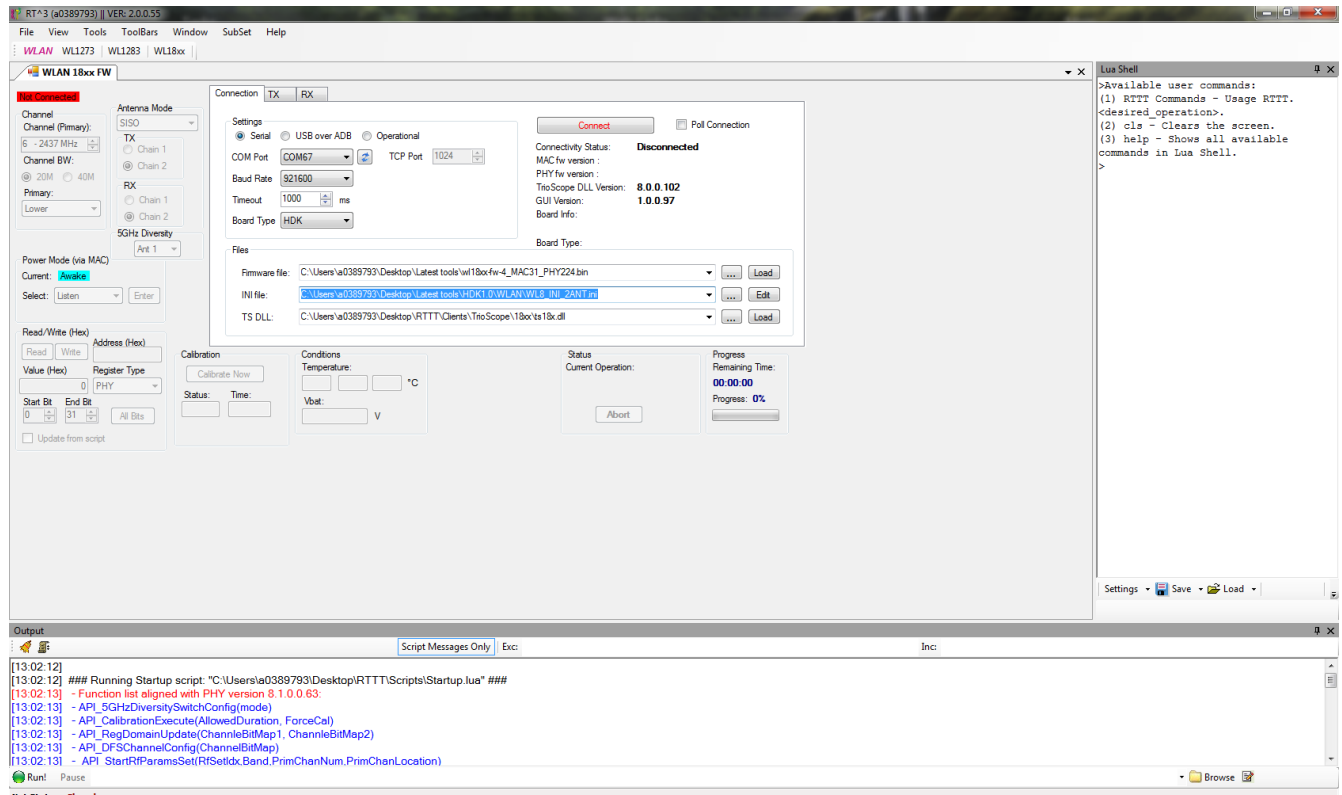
RT^3 (a0389793) || VER: 2.0.0.55

File View Tools ToolBars Window SubSet Help

WLAN WL1273 WL1283 WL18xx

WLAN 18xx FW

Not Connected

Channel
Channel (Primary):
6 - 2437 MHz
Channel BW:
20M 40M
Primary:
Lower

Antenna Mode
SISO
TX
Chain 1
Chain 2
RX
Chain 1
Chain 2
5GHz Diversity
Ant 1

Power Mode (via MAC)
Current: Awake
Select: Listen Enter

Read/Write (Hex)
Read Write
Address (Hex)
Value (Hex)
0
Register Type
PHY
Start Bit End Bit
0 31 All Bits
Update from script

Connection TX RX

Settings
Serial USB over ADB Operational
COM Port COM67
TCP Port 1024
Baud Rate 921600
Timeout 1000 ms
Board Type HDK

Connect
Poll Connection
Connectivity Status: Disconnected
MAC fw version :
PHY fw version :
TrioScope DLL Version: 8.0.0.102
GUI Version: 1.0.0.97
Board Info:
Board Type:

Files
Firmware file: C:\Users\a0389793\Desktop\Latest tools\wl18xx-fw-4_MAC31_PHY224.bin ... Load
INI file: C:\Users\a0389793\Desktop\Latest tools\HDK1.0\WLAN\WL8_INI_2ANT.ini ... Edit
TS DLL: C:\Users\a0389793\Desktop\RTTT\Clients\TrioScope\18xx\ts18x.dll ... Load

Calibration
Calibrate Now
Status: Time:

Conditions
Temperature:
°C
Vbat:
V

Status
Current Operation:
Abort

Progress
Remaining Time:
00:00:00
Progress: 0%

Lua Shell
>Available user commands:
(1) RTTT Commands - Usage RTTT.<desired_operation>.
(2) cls - Clears the screen.
(3) help - Shows all available commands in Lua Shell.
>

Settings Save Load

Output
Script Messages Only Exc: Inc:
[13:02:12]
[13:02:12] ### Running Startup script: "C:\Users\a0389793\Desktop\RTTT\Scripts\Startup.lua" ###
[13:02:13] - Function list aligned with PHY version 8.1.0.0.63:
[13:02:13] - API_5GHzDiversitySwitchConfig(mode)
[13:02:13] - API_CalibrationExecute(AllowedDuration, ForceCal)
[13:02:13] - API_RegDomainUpdate(ChannleBitMap1, ChannleBitMap2)
[13:02:13] - API_DFSChannelConfig(ChannelBitMap)
[13:02:13] - API_StartRfParamsSet(RfSetIdx,Band,PrimChanNum,PrimChanLocation)

Run! Pause
Browse